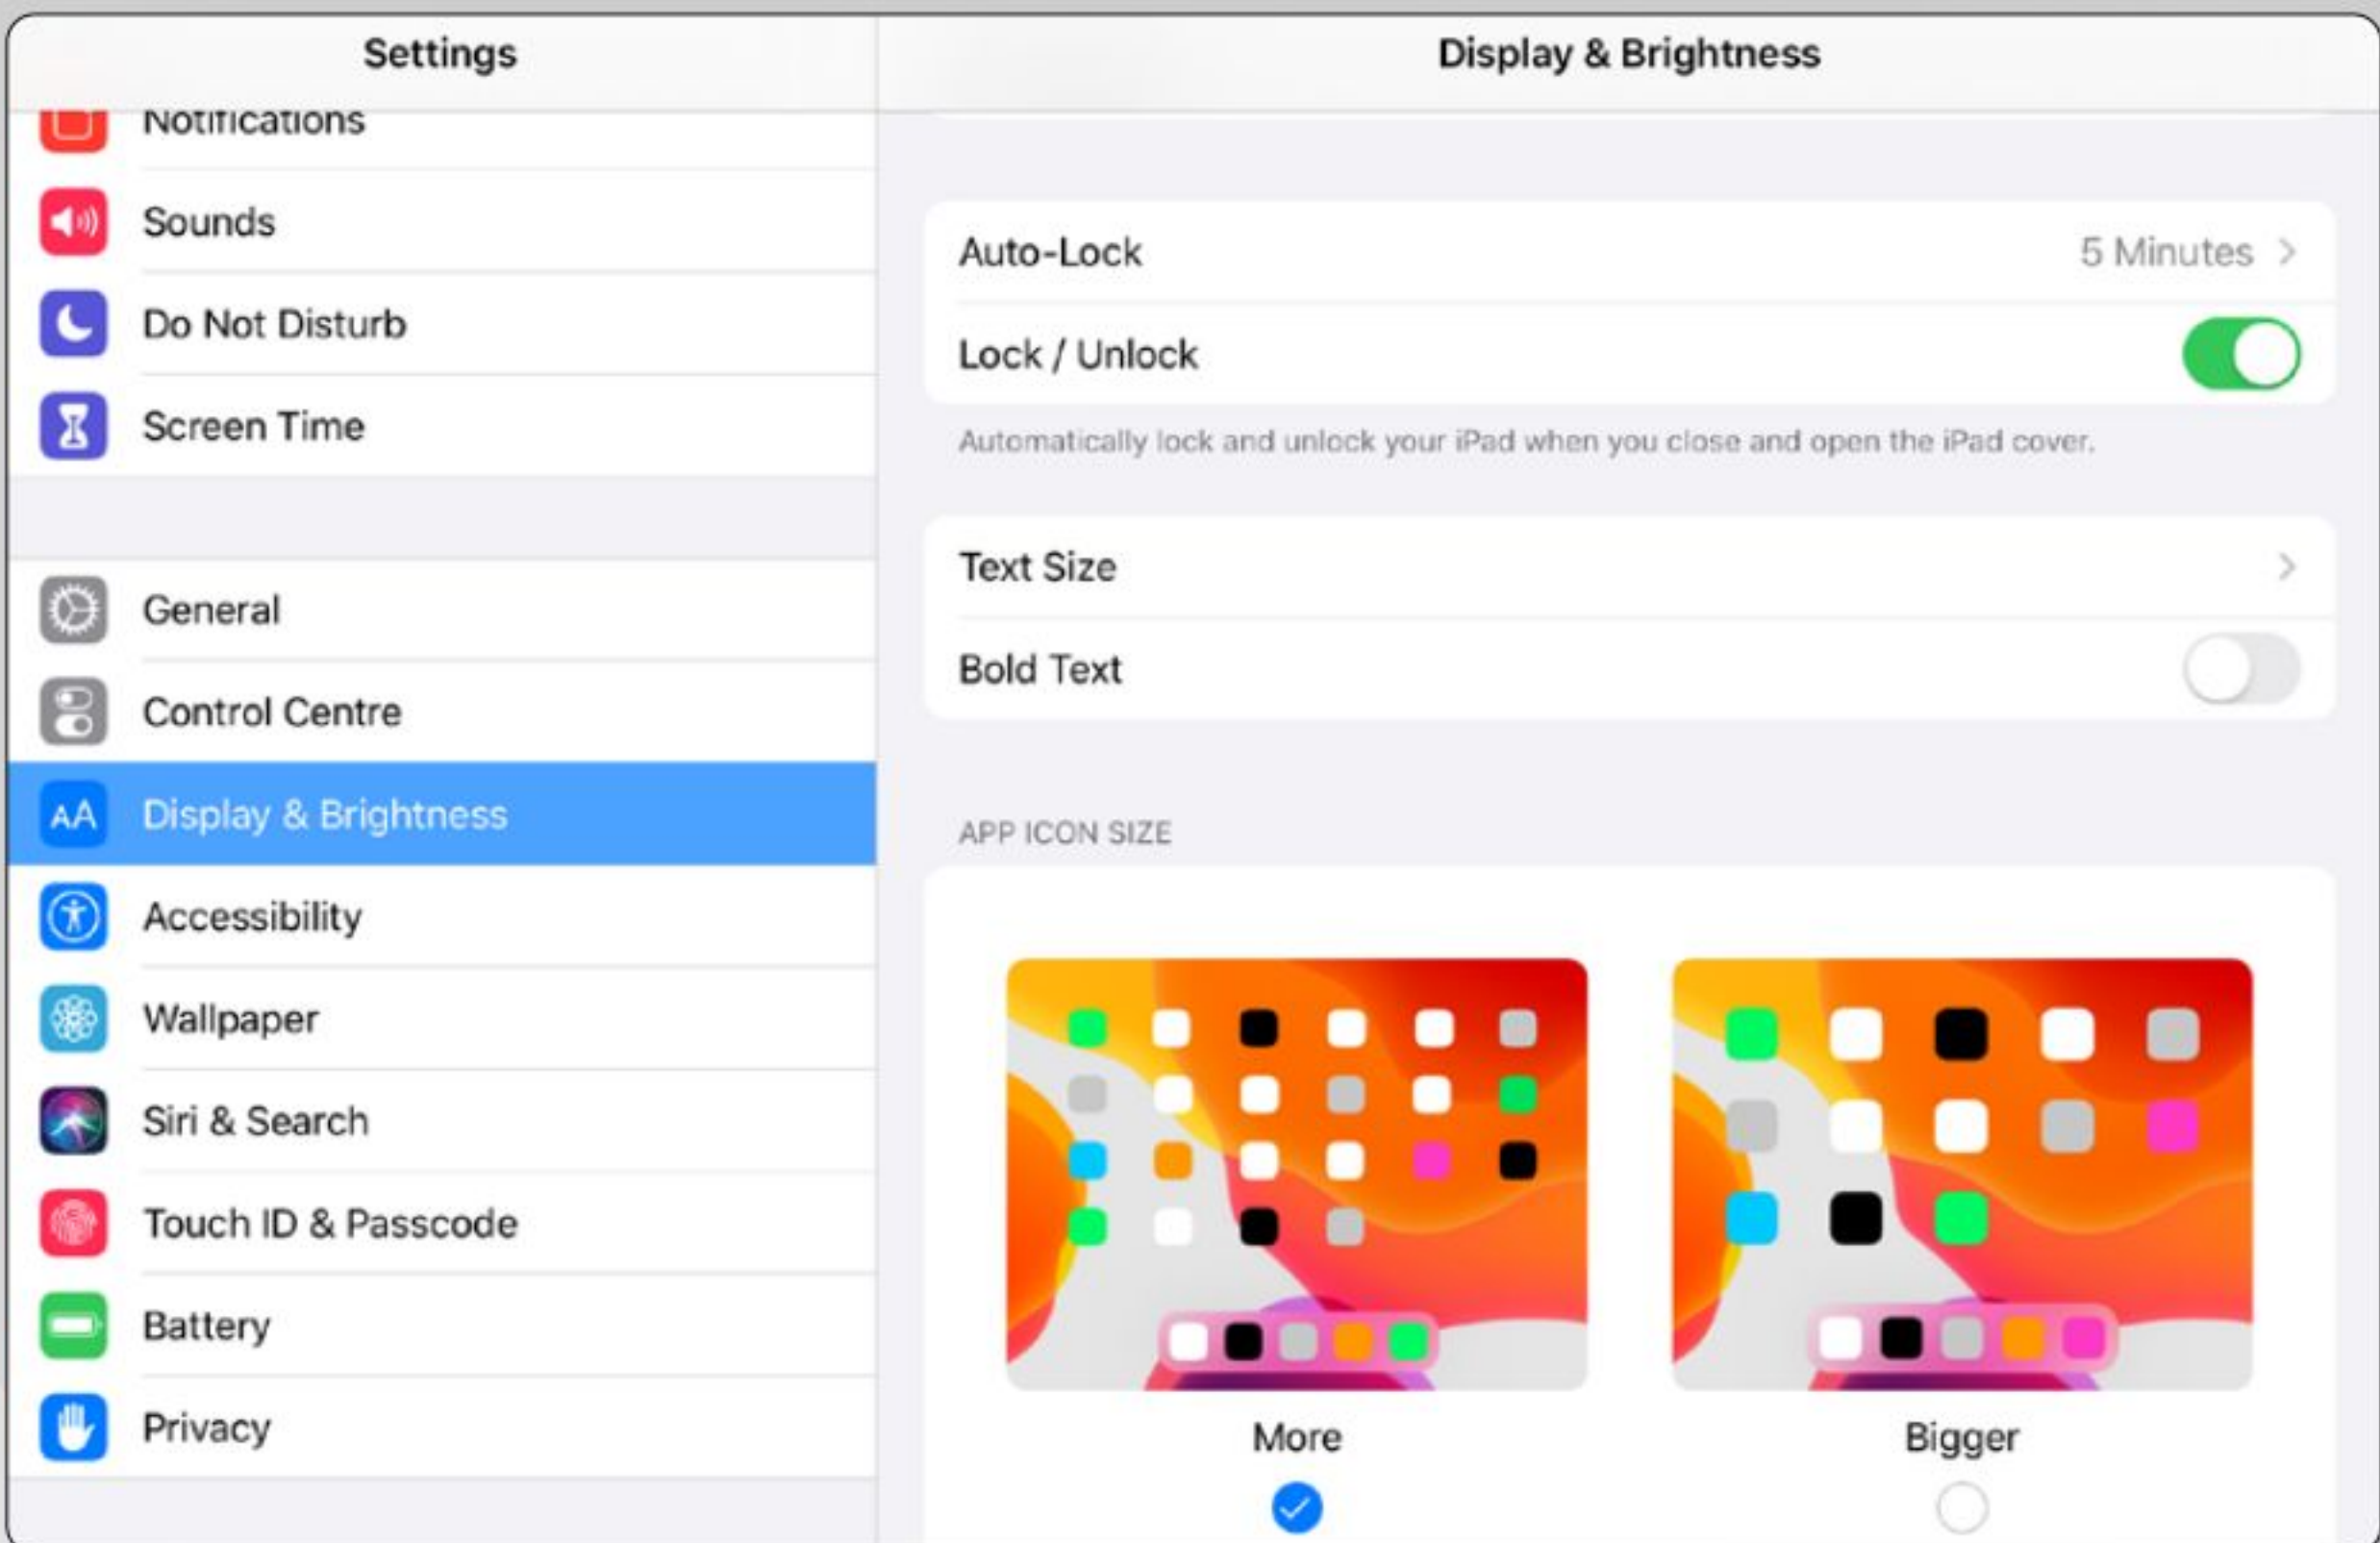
Settings

Notifications

Sounds

Do Not Disturb

Screen Time

General

Control Centre

AA Display & Brightness

Accessibility

Wallpaper

Siri & Search

Touch ID & Passcode

Battery

Privacy

Display & Brightness

Auto-Lock 5 Minutes >

Lock / Unlock

Automatically lock and unlock your iPad when you close and open the iPad cover.

Text Size >

Bold Text

APP ICON SIZE

More

Bigger